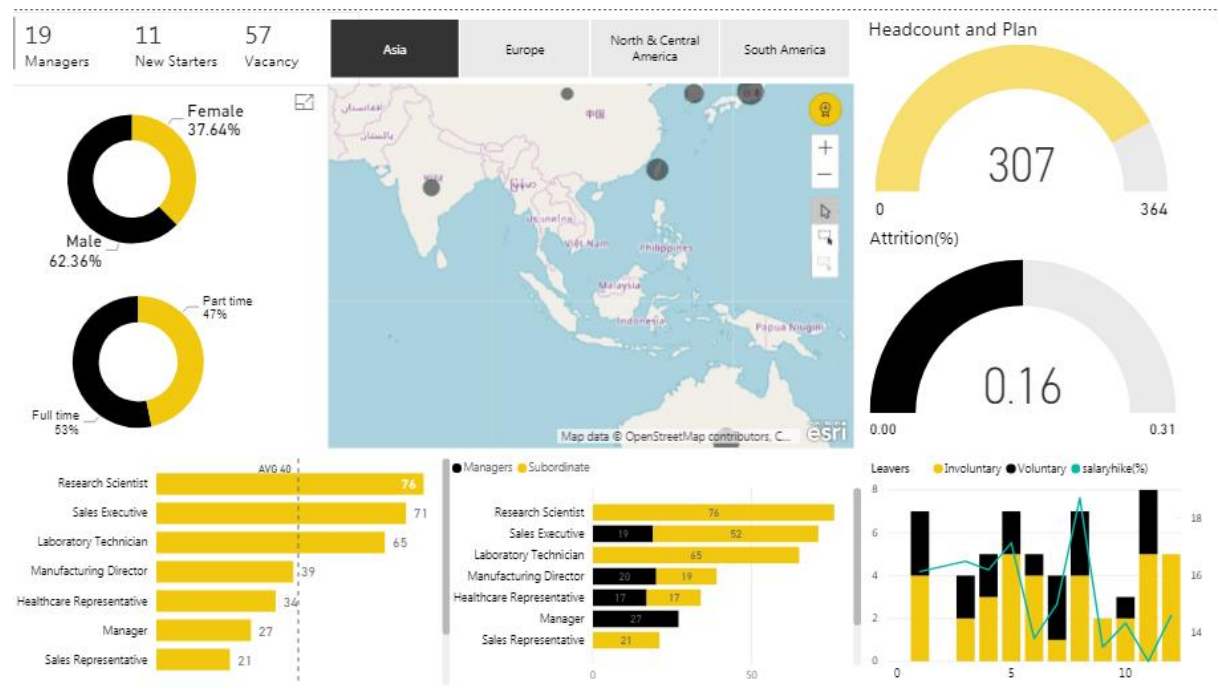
19
Managers

11
New Starters

57
Vacancy

Asia
Europe
North & Central America
South America

Headcount and Plan
307
0
364

Female
37.64%
Male
62.36%

Part time
47%
Full time
53%

中国
Việt Nam
Philippines
Malaysia
Indonesia
Papua Niugini
Map data © OpenStreetMap contributors, C...
esri

Attrition(%)
0.16
0.00
0.31

AVG 40
Research Scientist 76
Sales Executive 71
Laboratory Technician 65
Manufacturing Director 39
Healthcare Representative 34
Manager 27
Sales Representative 21

Managers Subordinate
Research Scientist 76
Sales Executive 19 52
Laboratory Technician 65
Manufacturing Director 20 19
Healthcare Representative 17 17
Manager 27
Sales Representative 21
0
50

Leavers Involuntary Voluntary salaryhike(%)
8
6
4
2
0
18
16
14
0
5
10